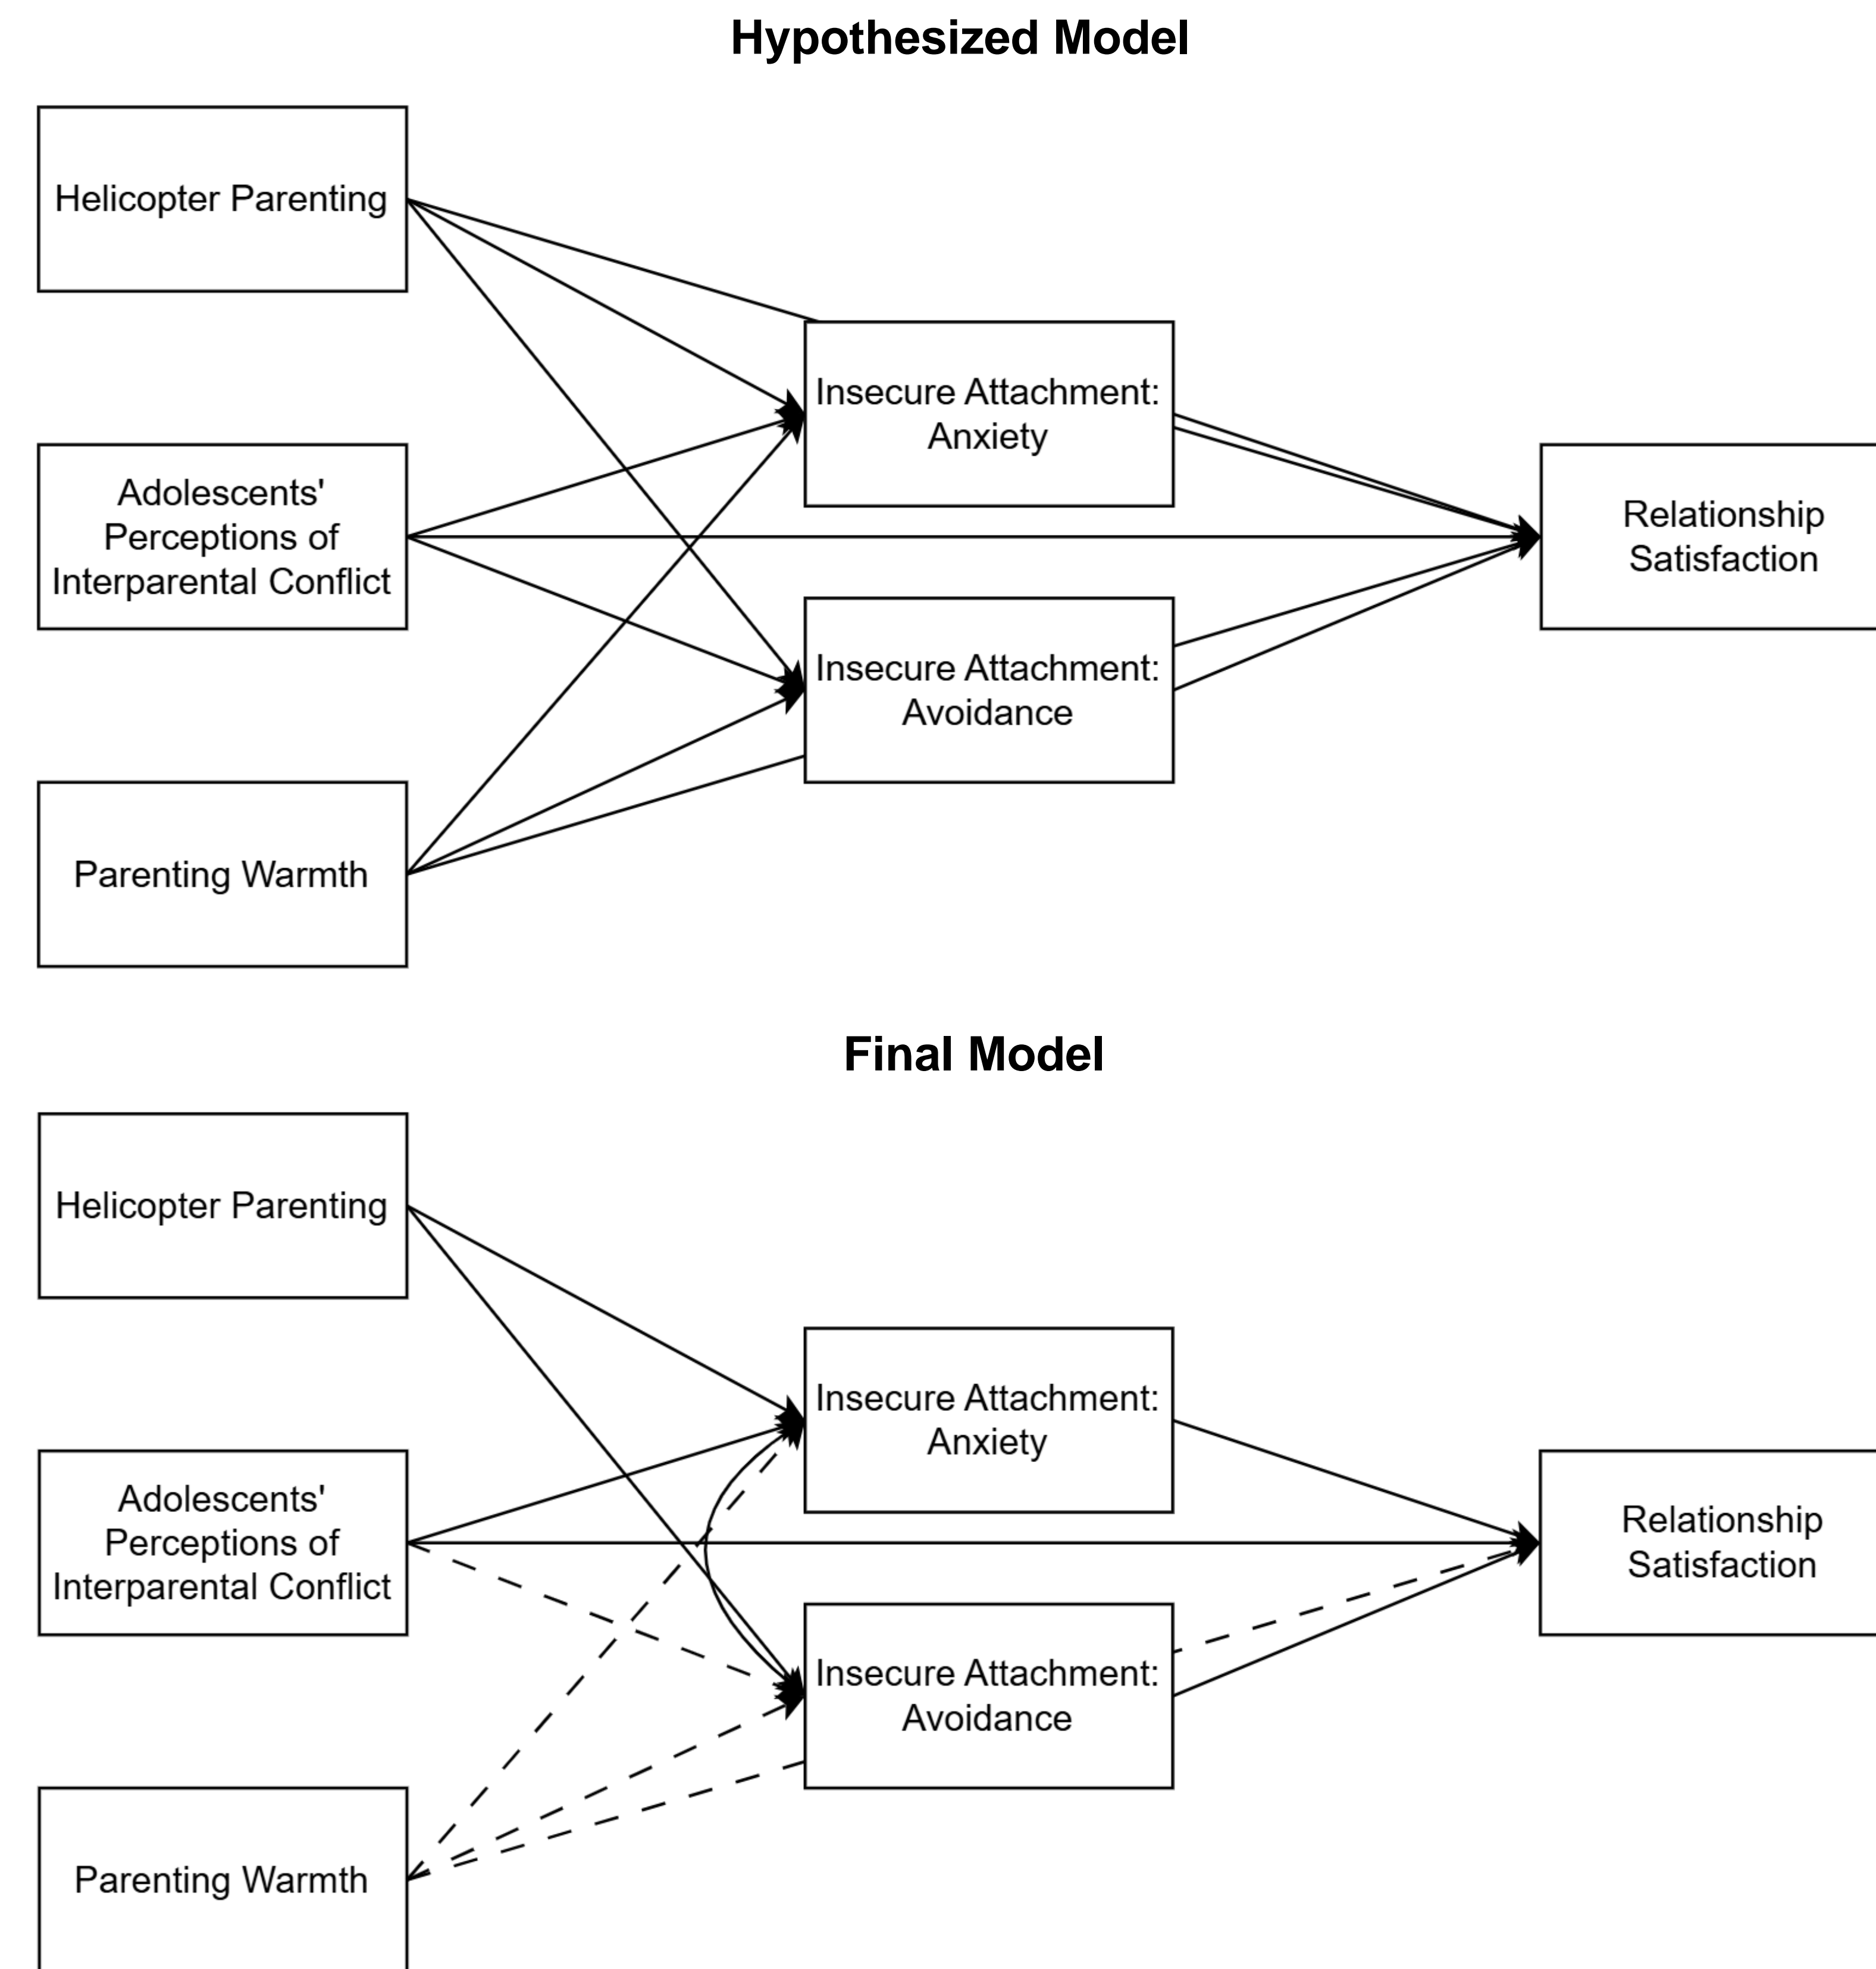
Hypothesized Model

Helicopter Parenting

Adolescents' Perceptions of Interparental Conflict

Parenting Warmth

Insecure Attachment: Anxiety

Insecure Attachment: Avoidance

Relationship Satisfaction

Final Model

Helicopter Parenting

Adolescents' Perceptions of Interparental Conflict

Parenting Warmth

Insecure Attachment: Anxiety

Insecure Attachment: Avoidance

Relationship Satisfaction